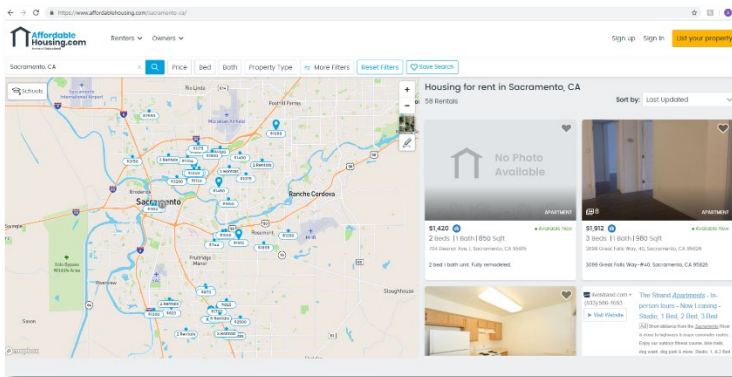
https://www.affordablehousing.com/sacramento-ca/

AffordableHousing.com

Renters ∨ Owners ∨

Sign up Sign In List your property

Sacramento, CA

Price Bed Bath Property Type More Filters Reset Filters Save Search

Schools

Rio Linda

North Highlands

Sacramento International Airport

McClellan Airfield

North Fair Oaks

Fair Oaks

Broderick

Sacramento

Rancho Cordova

Rosemont

Yolo Bypass Wildlife Area

Florin

Fruitridge Manor

Riverview

Sloughhouse

Saxon

mapbox

Housing for rent in Sacramento, CA

58 Rentals

Sort by: Last Updated

No Photo Available

APARTMENT

$1,420 • Available Now

2 Beds | 1 Bath | 850 Sqft

2 bed 1 bath unit. Fully remodeled.

APARTMENT

$1,912 • Available Now

3 Beds | 1 Bath | 980 Sqft

3099 Great Falls Way #40, Sacramento, CA 95826

Visit Website

The Strand Apartments - In-person tours - Now Leasing - Studio, 1 Bed, 2 Bed, 3 Bed

[Ad] Short distance from the Sacramento River & close to highways & major commuter routes. Enjoy our outdoor fitness course, bbq trails, dog wash, dog park & more. Studio, 1, & 2 Bed